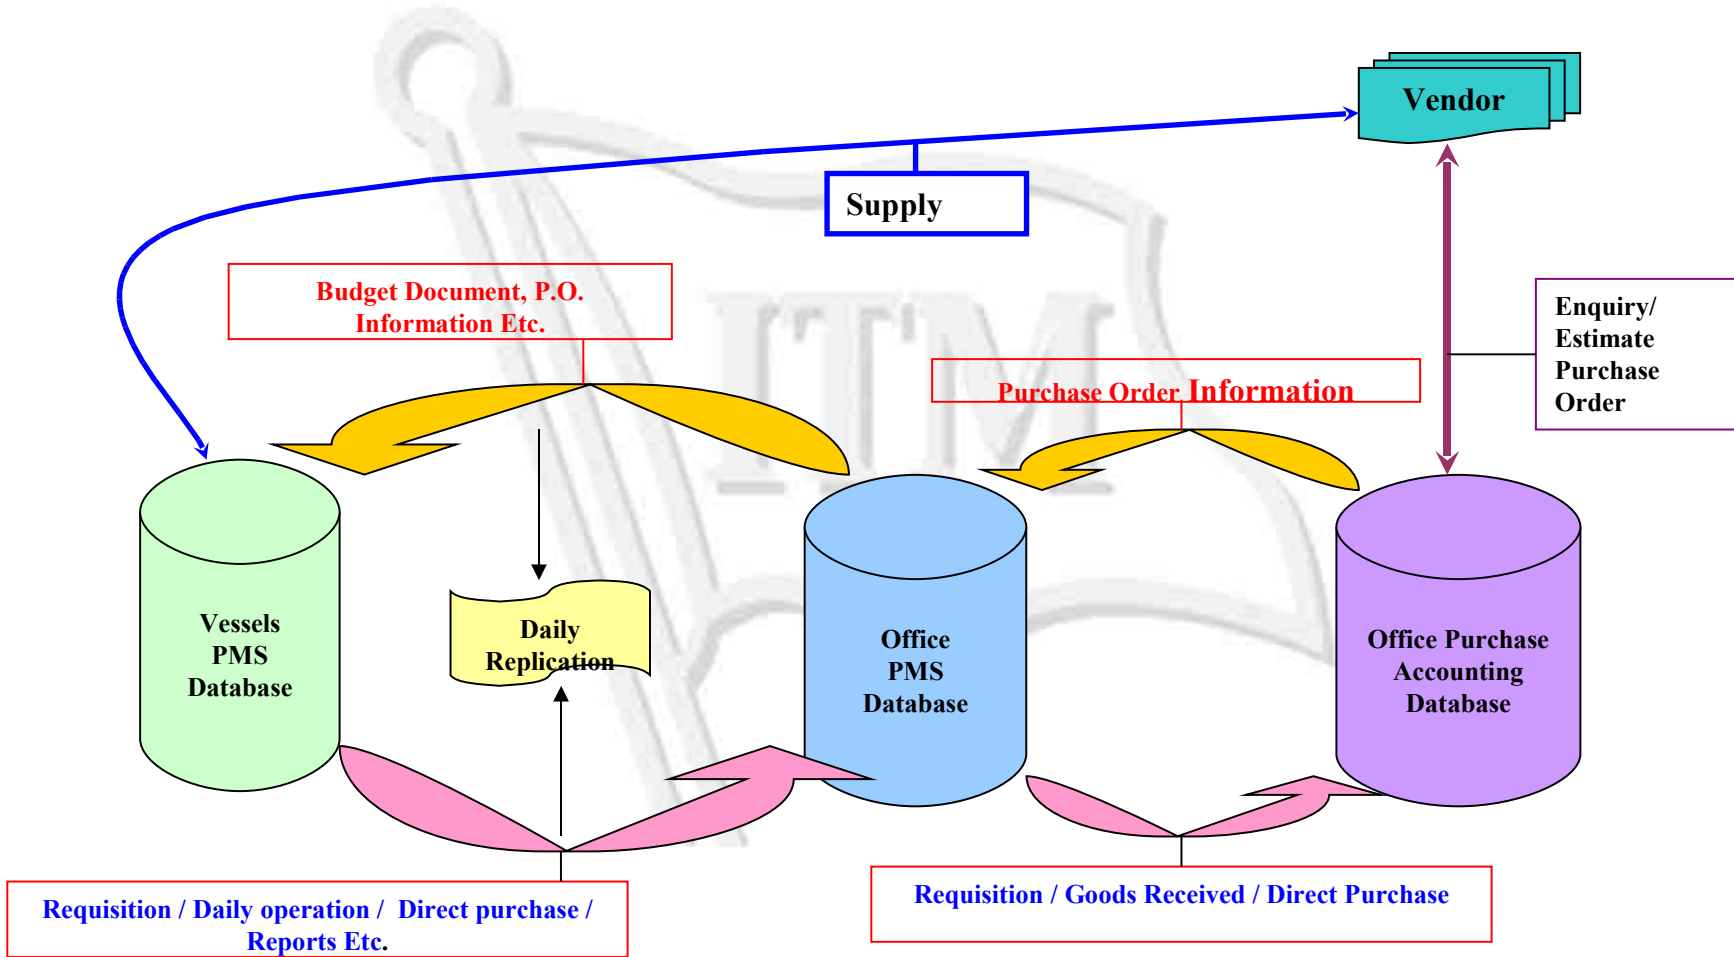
Vendor

Supply

Budget Document, P.O. Information Etc.

Enquiry/ Estimate Purchase Order

Purchase Order Information

Vessels PMS Database

Daily Replication

Office PMS Database

Office Purchase Accounting Database

ITM

Requisition / Daily operation / Direct purchase / Reports Etc.

Requisition / Goods Received / Direct Purchase